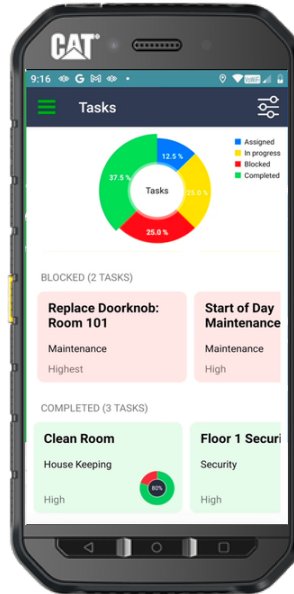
CAT

9:16

Tasks

12.5 %
25.0 %
25.0 %
37.5 %
Tasks

Assigned
In progress
Blocked
Completed

BLOCKED (2 TASKS)

Replace Doorknob: Room 101
Maintenance
Highest

Start of Day Maintenance
Maintenance
High

COMPLETED (3 TASKS)

Clean Room
House Keeping
High
80%

Floor 1 Securi
Security
High